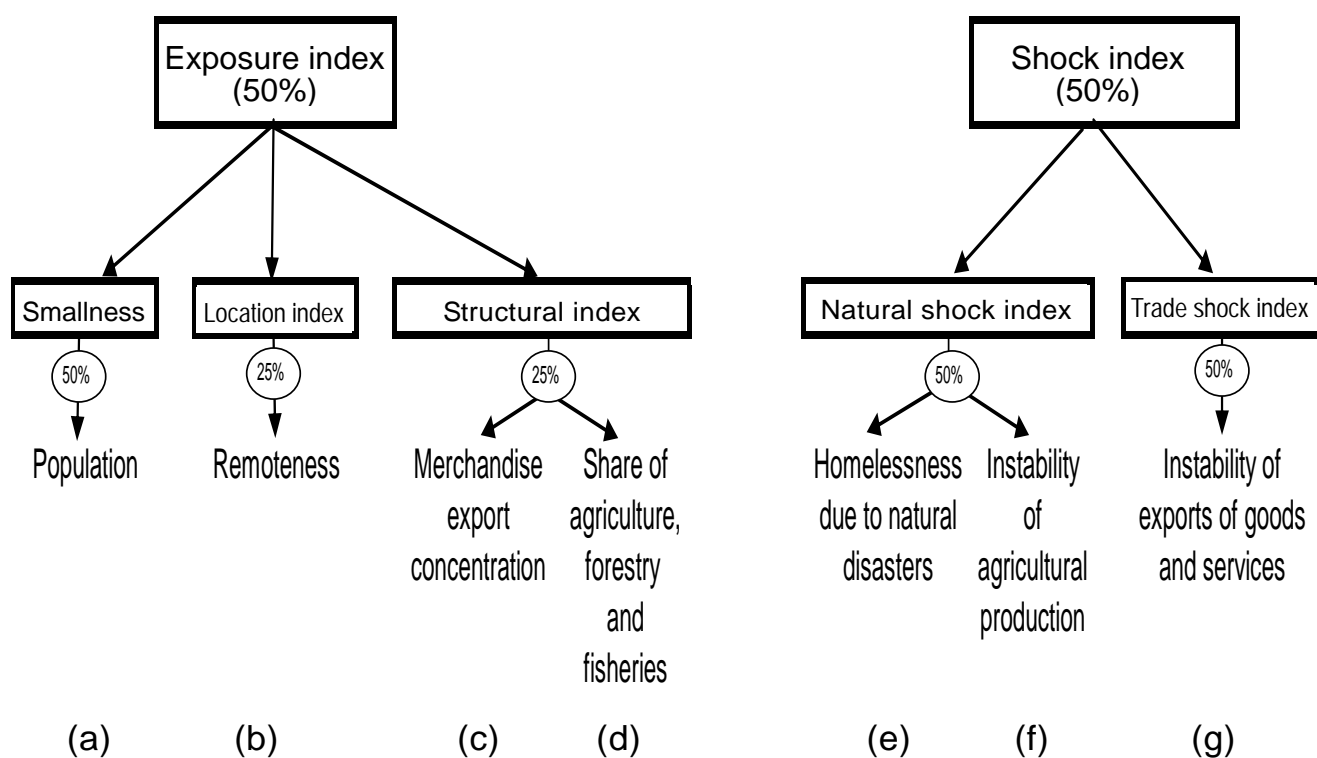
Exposure index (50%)

Smallness
50%
Population

Location index
25%
Remoteness

Structural index
25%
Merchandise export concentration
Share of agriculture, forestry and fisheries

Shock index (50%)

Natural shock index
50%
Homelessness due to natural disasters
Instability of agricultural production

Trade shock index
50%
Instability of exports of goods and services

(a) (b) (c) (d) (e) (f) (g)